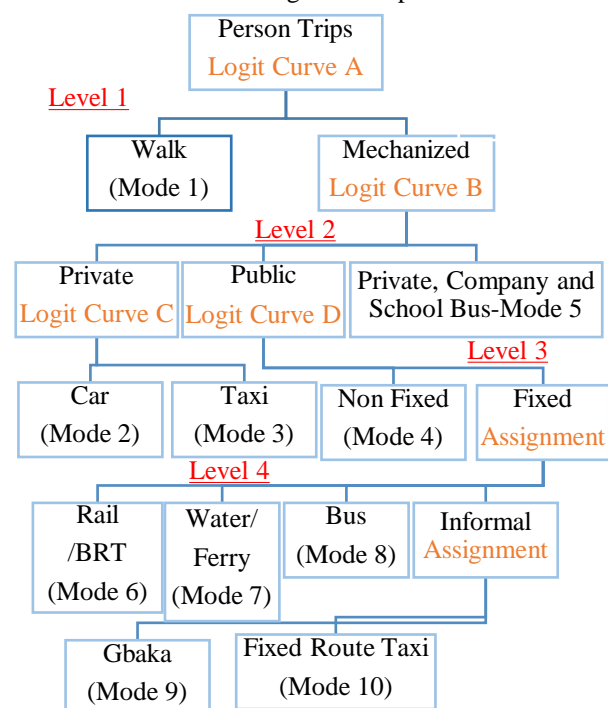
Person Trips
Logit Curve A

Level 1

Walk
(Mode 1)

Mechanized
Logit Curve B

Level 2

Private
Logit Curve C

Public
Logit Curve D

Private, Company and School Bus-Mode 5

Level 3

Car
(Mode 2)

Taxi
(Mode 3)

Non Fixed
(Mode 4)

Fixed
Assignment

Level 4

Rail
/BRT
(Mode 6)

Water/
Ferry
(Mode 7)

Bus
(Mode 8)

Informal
Assignment

Gbaka
(Mode 9)

Fixed Route Taxi
(Mode 10)